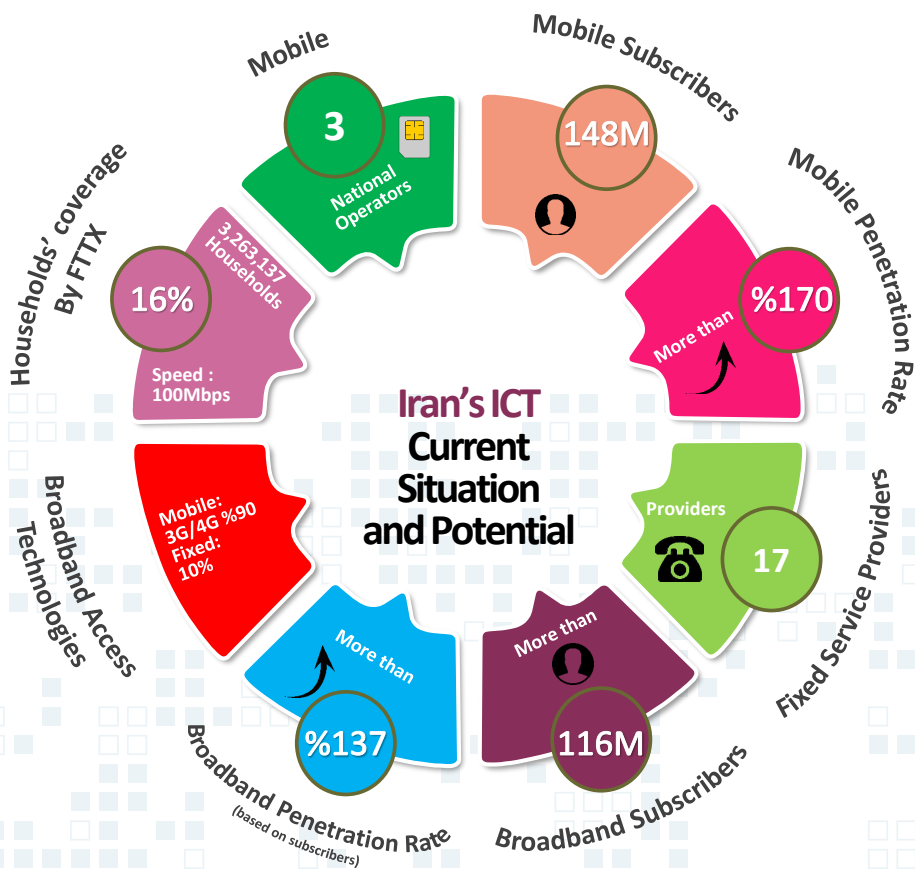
Iran's ICT
Current Situation and Potential

Mobile
3
National Operators

Mobile Subscribers
148M

Mobile Penetration Rate
More than
%170

Fixed Service Providers
Providers
17

Broadband Subscribers
More than
116M

Broadband Penetration Rate
(based on subscribers)
More than
%137

Broadband Access Technologies
Mobile: 3G/4G %90
Fixed: 10%

Households' coverage By FTTX
3,263,137 Households
16%
Speed : 100Mbps